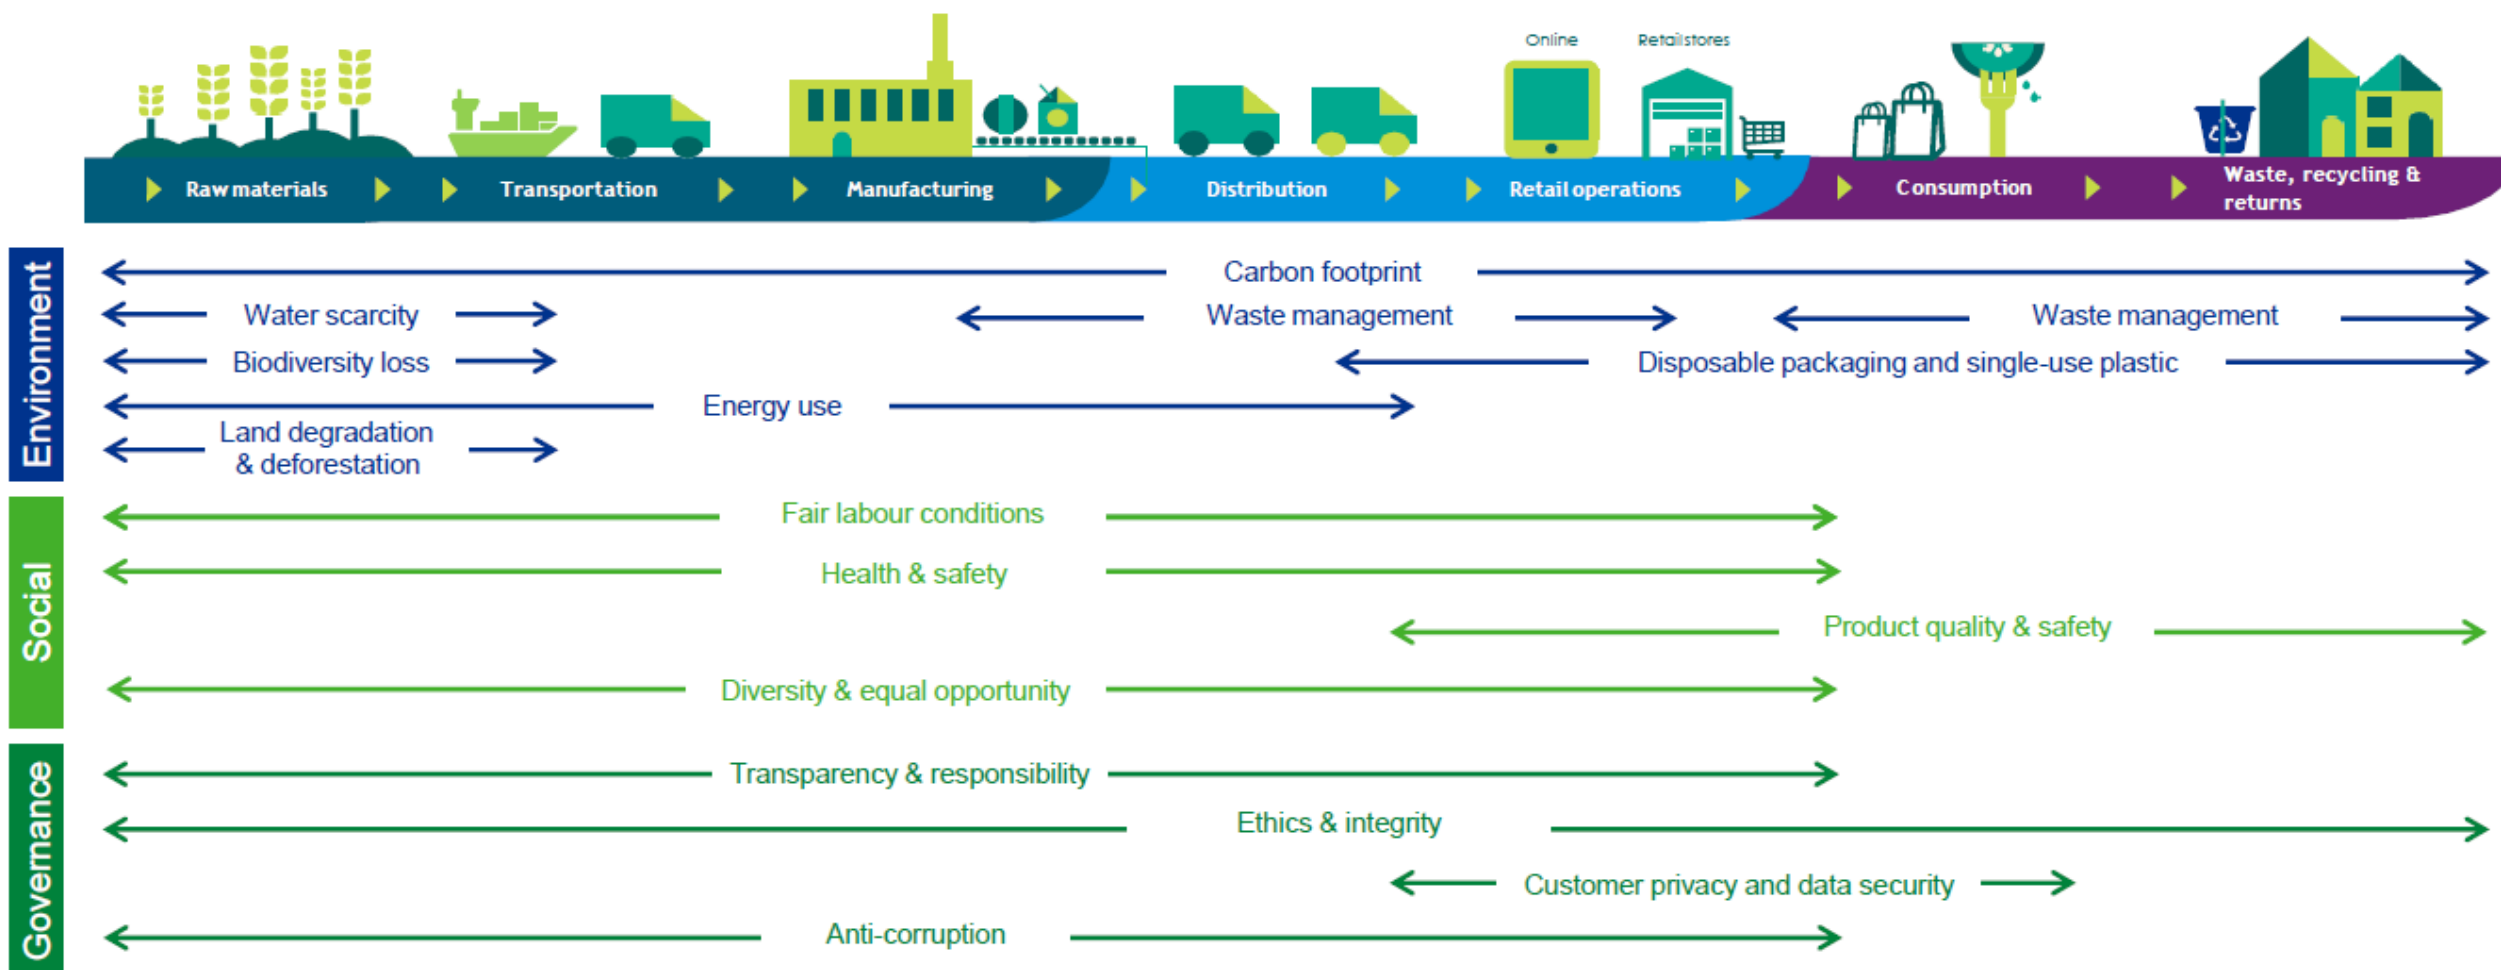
Online

Retailstores

Raw materials

Transportation

Manufacturing

Distribution

Retail operations

Consumption

Waste, recycling & returns

Environment

Carbon footprint

Water scarcity

Waste management

Waste management

Biodiversity loss

Disposable packaging and single-use plastic

Energy use

Land degradation & deforestation

Social

Fair labour conditions

Health & safety

Product quality & safety

Diversity & equal opportunity

Governance

Transparency & responsibility

Ethics & integrity

Customer privacy and data security

Anti-corruption